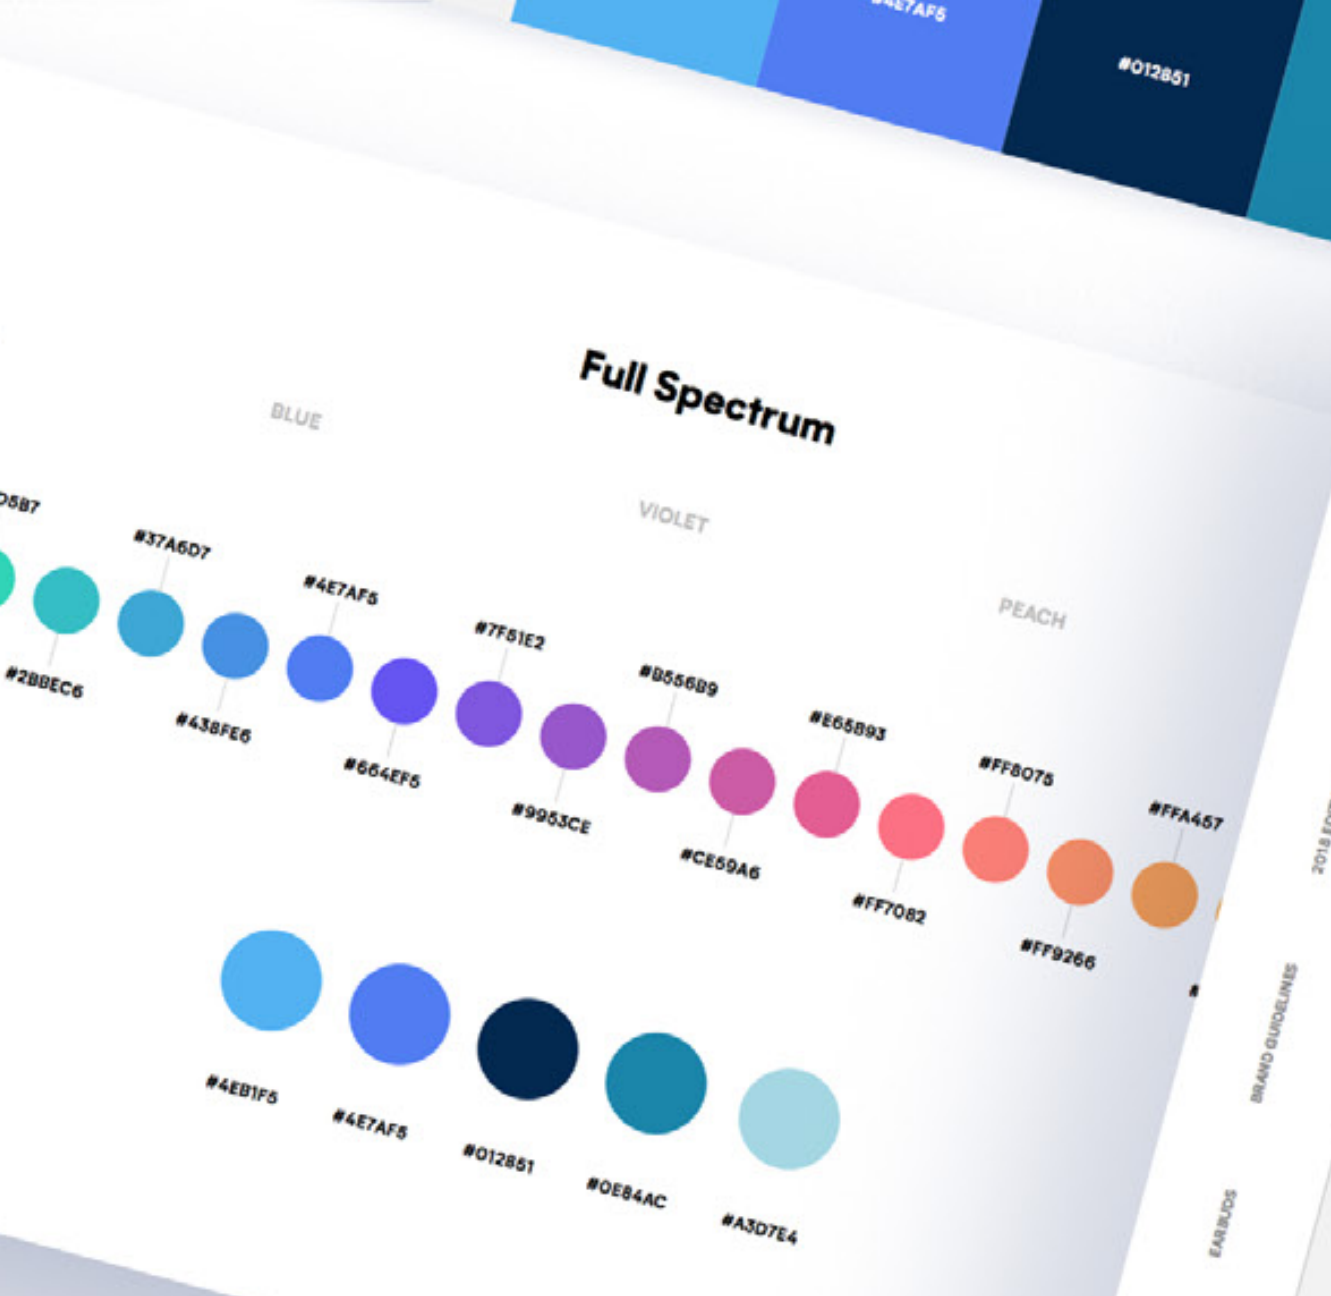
#4E7AF5

#012851

Full Spectrum

BLUE

VIOLET

PEACH

D5B7

#37A6D7

#2BBEC6

#4E7AF5

#438FE6

#7F51E2

#664EF5

#B556B9

#9953CE

#E65B93

#CE59A6

#FF8075

#FF7082

#FFA457

#FF9266

#4EB1F5

#4E7AF5

#012851

#0E84AC

#A3D7E4

2018 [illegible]

BRAND GUIDELINES

EARBUDS